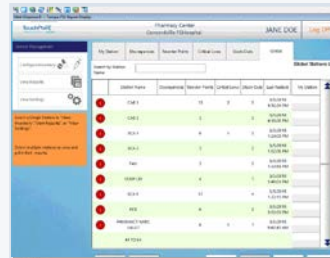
TouchPoint

Pharmacy Center
Greenville Hospital

JANE DOE

Log Off

My Station

Discrepancies

Reorder Points

Critical Lows

Stock Outs

Global

Search by Station Name

Station Name

Discrepancies

Reorder Points

Critical Lows

Stock Outs

Last Restock

My Station

Global Stations L

CVR 1

15

2

3

CVR 2

5

ICU 1

7

ICU 2

1

Fam

3

OSSR LM

4

ICU 4

17

4

PED

14

PHARMACY NARC VAULT

8

7

PT TCHR

Select a Single Station in "View Stations" or "View Reports" or "View Settings"

Select multiple stations to view and edit their reports.

View Stations

View Reports

View Settings